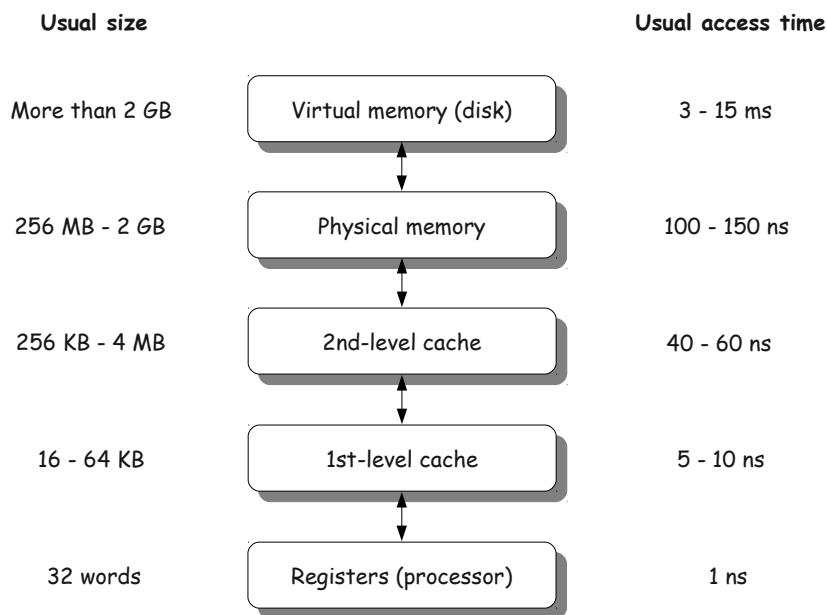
Usual size

Usual access time

More than 2 GB

Virtual memory (disk)

3 - 15 ms

256 MB - 2 GB

Physical memory

100 - 150 ns

256 KB - 4 MB

2nd-level cache

40 - 60 ns

16 - 64 KB

1st-level cache

5 - 10 ns

32 words

Registers (processor)

1 ns